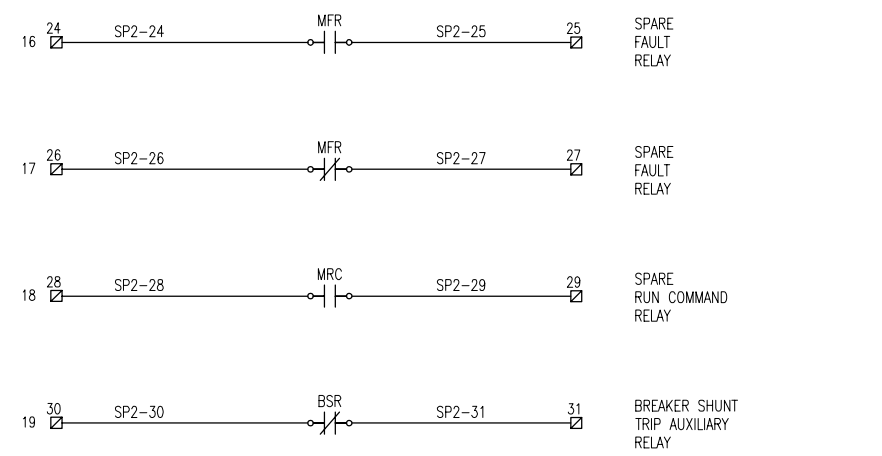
16 24 SP2-24 MFR SP2-25 25 SPARE FAULT RELAY

17 26 SP2-26 MFR SP2-27 27 SPARE FAULT RELAY

18 28 SP2-28 MRC SP2-29 29 SPARE RUN COMMAND RELAY

19 30 SP2-30 BSR SP2-31 31 BREAKER SHUNT TRIP AUXILIARY RELAY